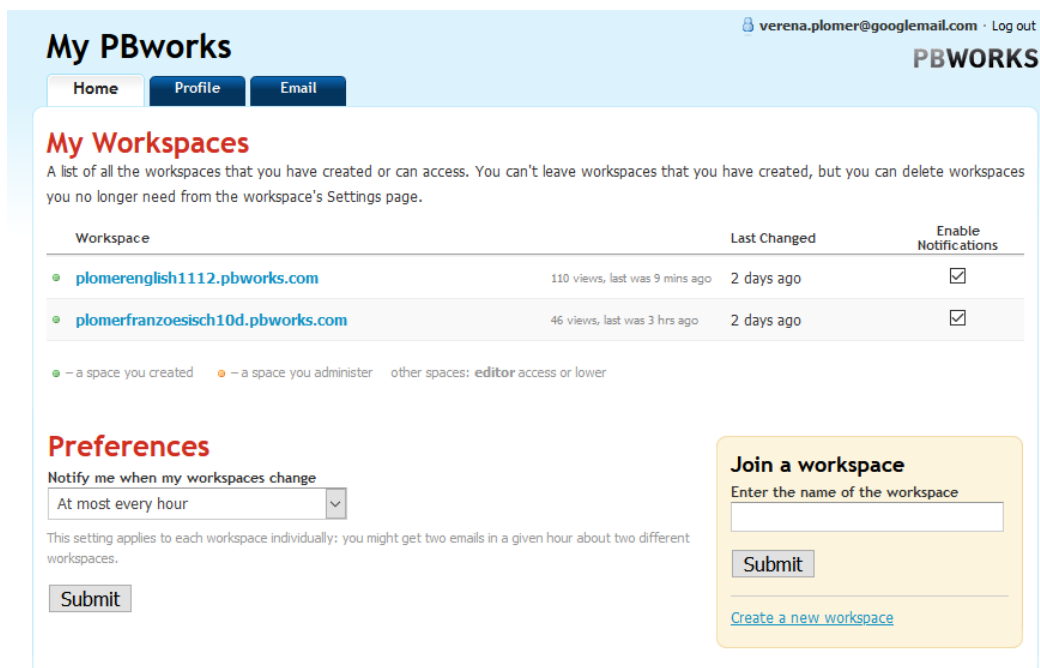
verena.plomer@googlemail.com · Log out

My PBworks

PBWORKS

Home | Profile | Email

My Workspaces

A list of all the workspaces that you have created or can access. You can't leave workspaces that you have created, but you can delete workspaces you no longer need from the workspace's Settings page.

| Workspace | | Last Changed | Enable Notifications |
|---|---|---|---|
| plomerenglish1112.pbworks.com | 110 views, last was 9 mins ago | 2 days ago | ☑ |
| plomerfranzoesisch10d.pbworks.com | 46 views, last was 3 hrs ago | 2 days ago | ☑ |

– a space you created – a space you administer other spaces: editor access or lower

Preferences

Notify me when my workspaces change

At most every hour

This setting applies to each workspace individually: you might get two emails in a given hour about two different workspaces.

Submit

Join a workspace

Enter the name of the workspace

Submit

Create a new workspace